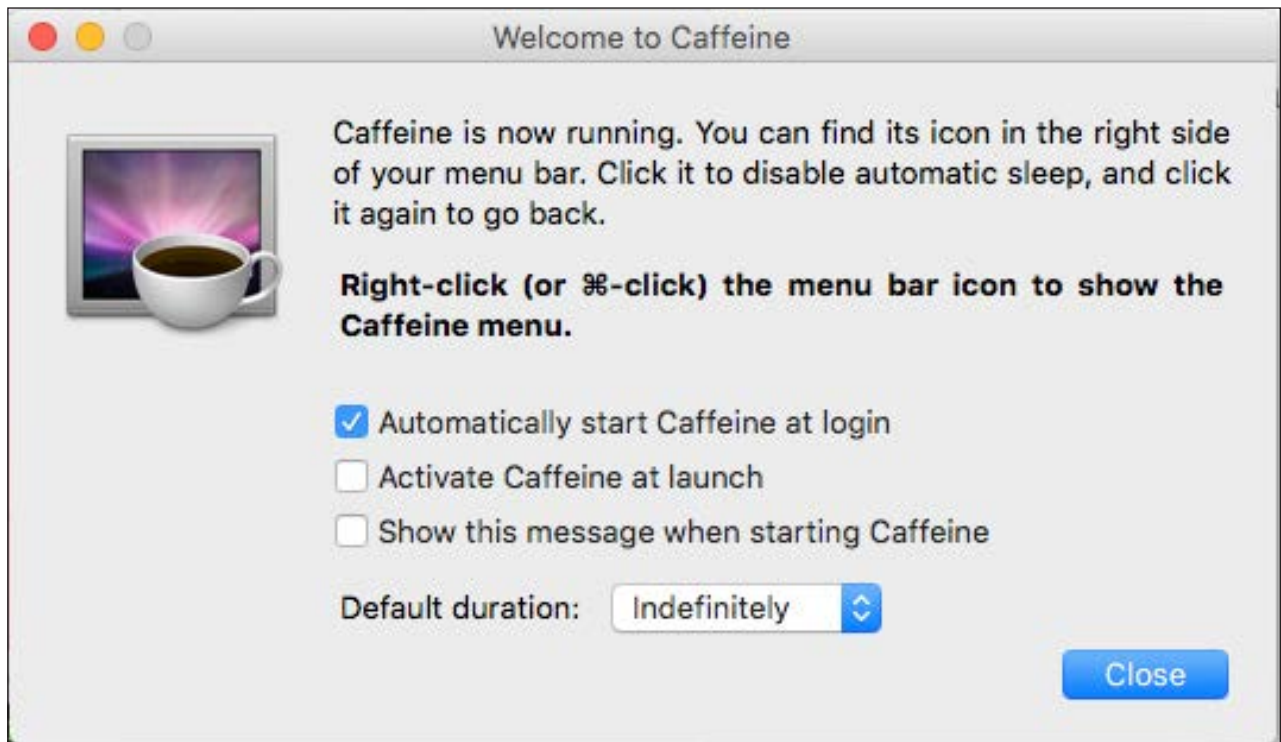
Welcome to Caffeine

Caffeine is now running. You can find its icon in the right side of your menu bar. Click it to disable automatic sleep, and click it again to go back.

**Right-click (or ⌘-click) the menu bar icon to show the Caffeine menu.**

☑ Automatically start Caffeine at login
☐ Activate Caffeine at launch
☐ Show this message when starting Caffeine

Default duration: Indefinitely

Close